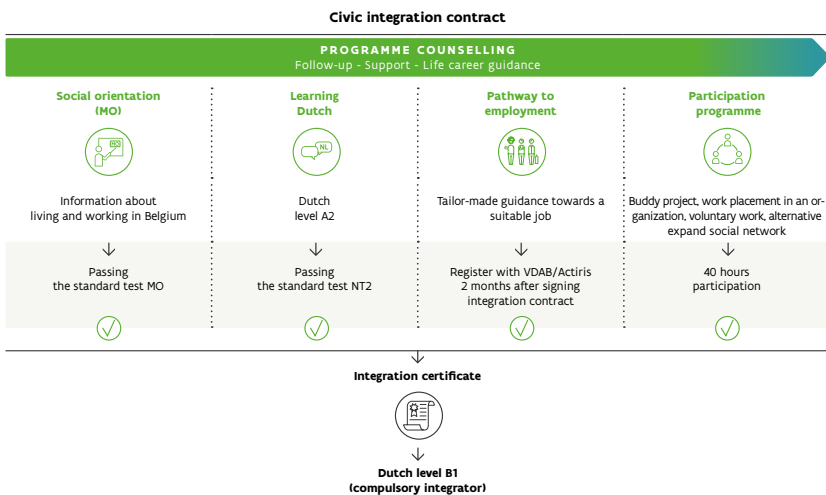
Civic integration contract

PROGRAMME COUNSELLING
Follow-up - Support - Life career guidance

Social orientation (MO)

Information about living and working in Belgium

↓

Passing the standard test MO

Learning Dutch

NL

Dutch level A2

↓

Passing the standard test NT2

Pathway to employment

Tailor-made guidance towards a suitable job

↓

Register with VDAB/Actiris 2 months after signing integration contract

Participation programme

Buddy project, work placement in an organization, voluntary work, alternative expand social network

↓

40 hours participation

↓

Integration certificate

↓

Dutch level B1 (compulsory integrator)